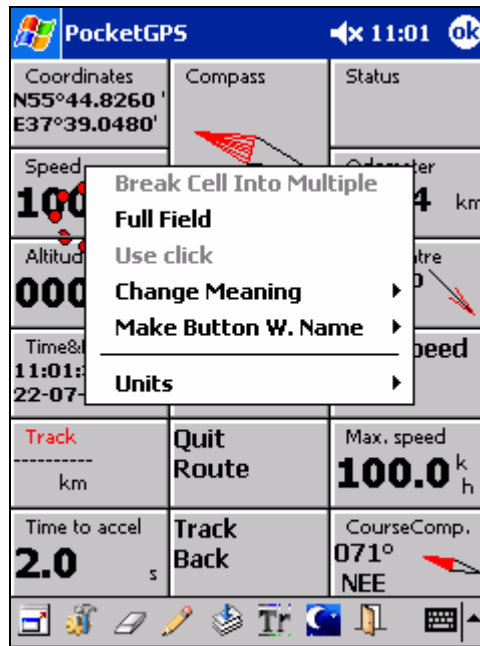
PocketGPS 11:01 ok

Coordinates
N55°44.8260'
E37°39.0480'

Compass

Status

Speed
10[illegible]

Odometer
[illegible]4 km

Altitud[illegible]
000

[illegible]tre
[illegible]

Time&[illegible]
11:01:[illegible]
22-07-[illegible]

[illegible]peed

Break Cell Into Multiple
Full Field
Use click
Change Meaning
Make Button W. Name
Units

Track
---------
km

Quit Route

Max. speed
100.0 $^{k}_{h}$

Time to accel
2.0 s

Track Back

CourseComp.
071°
NEE

Tr